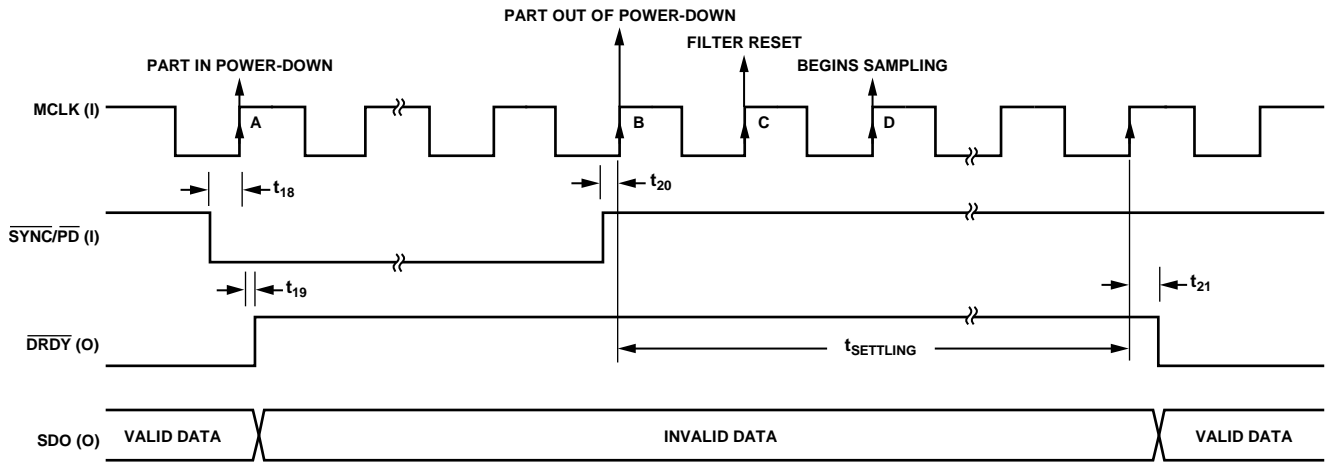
PART OUT OF POWER-DOWN

FILTER RESET

PART IN POWER-DOWN

BEGINS SAMPLING

MCLK (I)

A

B

C

D

$t_{18}$

$t_{20}$

$\overline{SYNC}/\overline{PD}$ (I)

$t_{19}$

$t_{21}$

$\overline{DRDY}$ (O)

$t_{SETTLING}$

SDO (O)

VALID DATA

INVALID DATA

VALID DATA